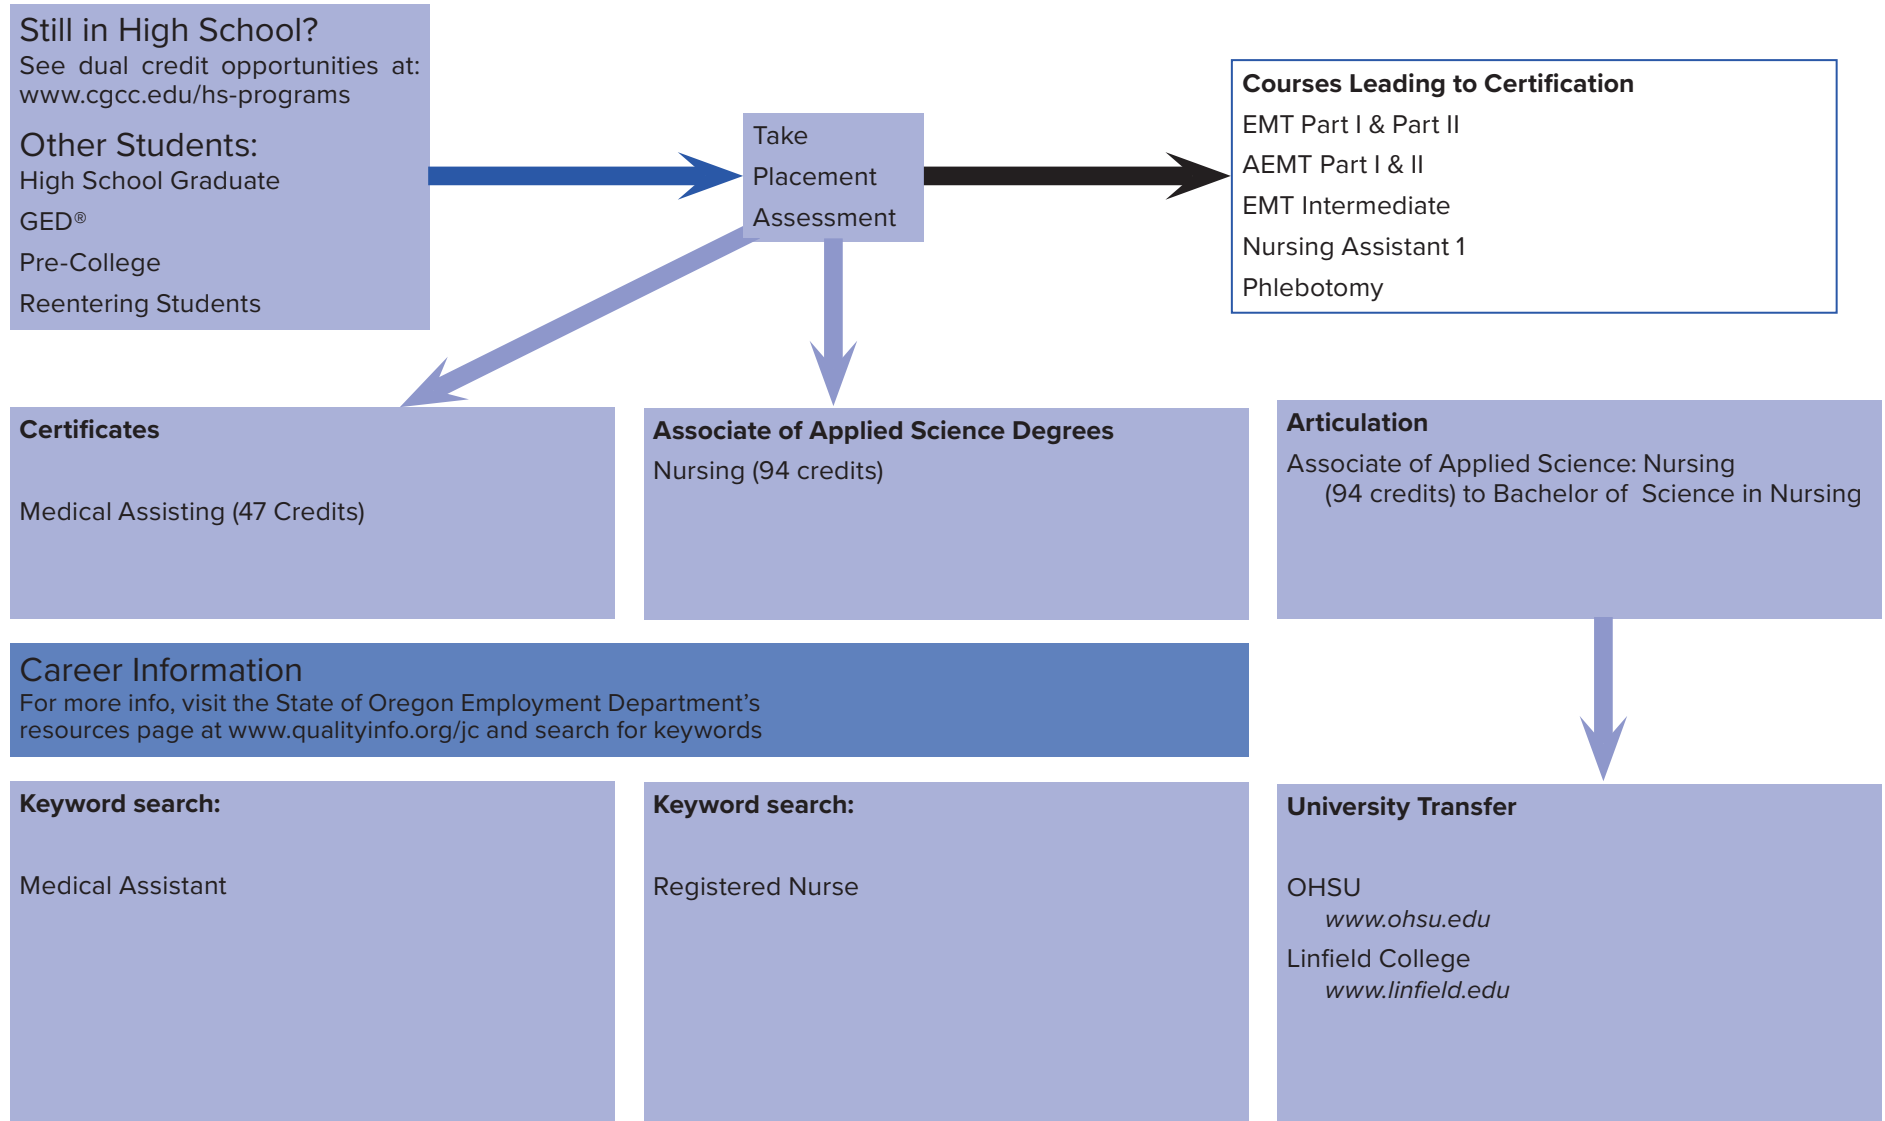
Still in High School?
See dual credit opportunities at: www.cgcc.edu/hs-programs

Other Students:
High School Graduate
GED®
Pre-College
Reentering Students

Take
Placement
Assessment

Courses Leading to Certification
EMT Part I & Part II
AEMT Part I & II
EMT Intermediate
Nursing Assistant 1
Phlebotomy

Certificates

Medical Assisting (47 Credits)

Associate of Applied Science Degrees
Nursing (94 credits)

Articulation
Associate of Applied Science: Nursing (94 credits) to Bachelor of Science in Nursing

Career Information
For more info, visit the State of Oregon Employment Department's resources page at www.qualityinfo.org/jc and search for keywords

Keyword search:

Medical Assistant

Keyword search:

Registered Nurse

University Transfer

OHSU
www.ohsu.edu
Linfield College
www.linfield.edu